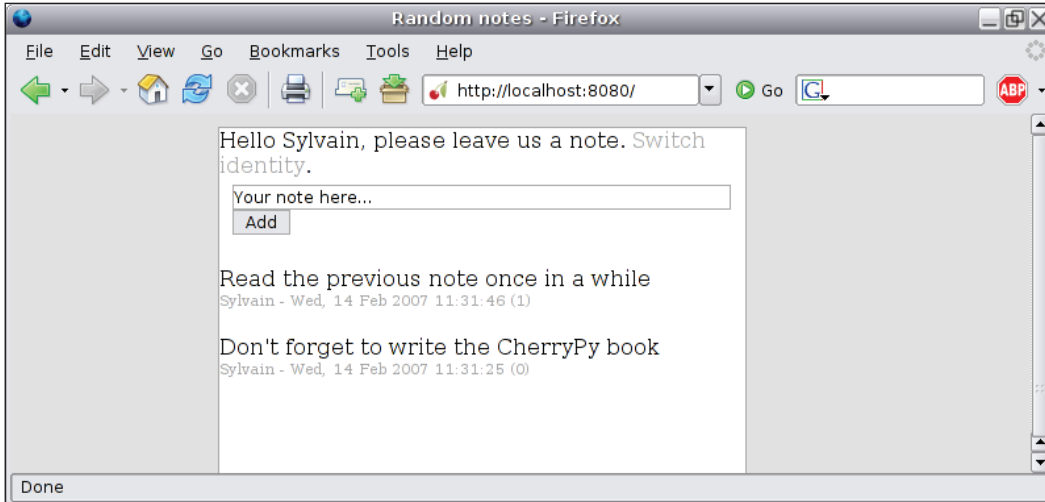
Random notes - Firefox

File Edit View Go Bookmarks Tools Help

http://localhost:8080/

Go

G

ABP

Hello Sylvain, please leave us a note. Switch identity.

Your note here...

Add

Read the previous note once in a while
Sylvain - Wed, 14 Feb 2007 11:31:46 (1)

Don't forget to write the CherryPy book
Sylvain - Wed, 14 Feb 2007 11:31:25 (0)

Done